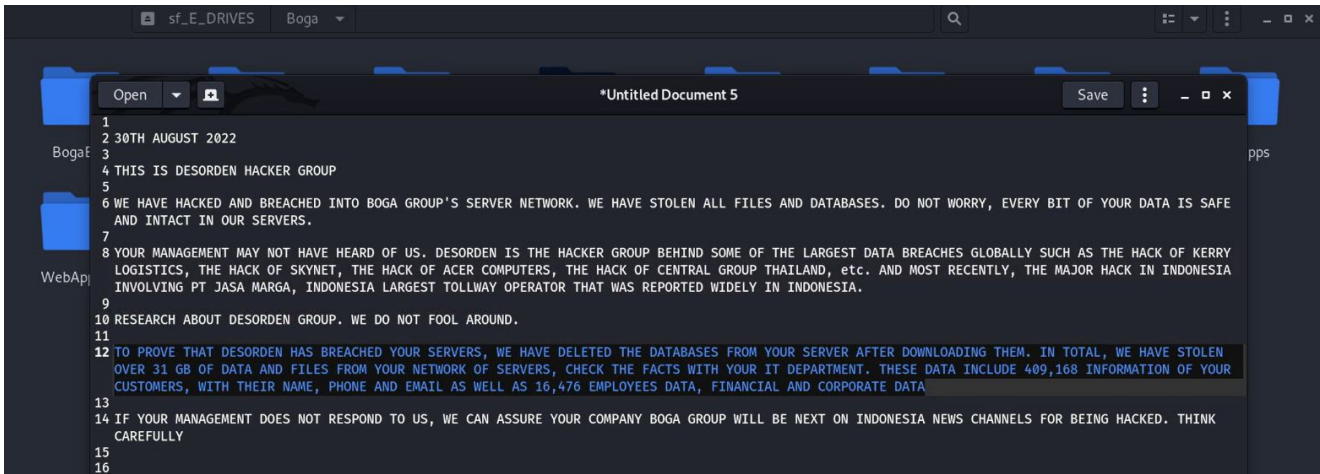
sf_E_DRIVES Boga

BogaE

WebApp

pps

Open

*Untitled Document 5

Save

1
2 30TH AUGUST 2022
3
4 THIS IS DESORDEN HACKER GROUP
5
6 WE HAVE HACKED AND BREACHED INTO BOGA GROUP'S SERVER NETWORK. WE HAVE STOLEN ALL FILES AND DATABASES. DO NOT WORRY, EVERY BIT OF YOUR DATA IS SAFE AND INTACT IN OUR SERVERS.
7
8 YOUR MANAGEMENT MAY NOT HAVE HEARD OF US. DESORDEN IS THE HACKER GROUP BEHIND SOME OF THE LARGEST DATA BREACHES GLOBALLY SUCH AS THE HACK OF KERRY LOGISTICS, THE HACK OF SKYNET, THE HACK OF ACER COMPUTERS, THE HACK OF CENTRAL GROUP THAILAND, etc. AND MOST RECENTLY, THE MAJOR HACK IN INDONESIA INVOLVING PT JASA MARGA, INDONESIA LARGEST TOLLWAY OPERATOR THAT WAS REPORTED WIDELY IN INDONESIA.
9
10 RESEARCH ABOUT DESORDEN GROUP. WE DO NOT FOOL AROUND.
11
12 TO PROVE THAT DESORDEN HAS BREACHED YOUR SERVERS, WE HAVE DELETED THE DATABASES FROM YOUR SERVER AFTER DOWNLOADING THEM. IN TOTAL, WE HAVE STOLEN OVER 31 GB OF DATA AND FILES FROM YOUR NETWORK OF SERVERS, CHECK THE FACTS WITH YOUR IT DEPARTMENT. THESE DATA INCLUDE 409,168 INFORMATION OF YOUR CUSTOMERS, WITH THEIR NAME, PHONE AND EMAIL AS WELL AS 16,476 EMPLOYEES DATA, FINANCIAL AND CORPORATE DATA
13
14 IF YOUR MANAGEMENT DOES NOT RESPOND TO US, WE CAN ASSURE YOUR COMPANY BOGA GROUP WILL BE NEXT ON INDONESIA NEWS CHANNELS FOR BEING HACKED. THINK CAREFULLY
15
16